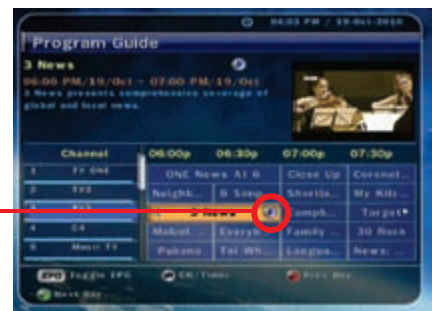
06:03 PM / 19-Oct-2010

Program Guide

3 News

06:00 PM/19/Oct - 07:00 PM/19/Oct
3 News presents comprehensive coverage of global and local news.

| Channel | 06:00p | 06:30p | 07:00p | 07:30p |
|---|---|---|---|---|
| 1 TV ONE | ONE News At 6 | | Close Up | Coronat... |
| 2 TV2 | Neighb... | S Simp... | Shortla... | My Kit... |
| 3 TV3 | 3 News | | Champ... | Target |
| 4 C4 | Mobsd... | Every... | Family ... | 30 Rock |
| 5 Maori TV | Pakana | Tai Wh... | Langua... | News: ... |

EPG Toggle EPG
OK/Timer
Prev Day
Next Day